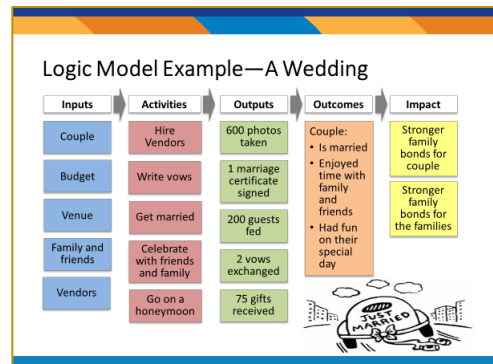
Logic Model Example—A Wedding

Inputs

Couple

Budget

Venue

Family and friends

Vendors

Activities

Hire Vendors

Write vows

Get married

Celebrate with friends and family

Go on a honeymoon

Outputs

600 photos taken

1 marriage certificate signed

200 guests fed

2 vows exchanged

75 gifts received

Outcomes

Couple:
• Is married
• Enjoyed time with family and friends
• Had fun on their special day

Impact

Stronger family bonds for couple

Stronger family bonds for the families

JUST MARRIED